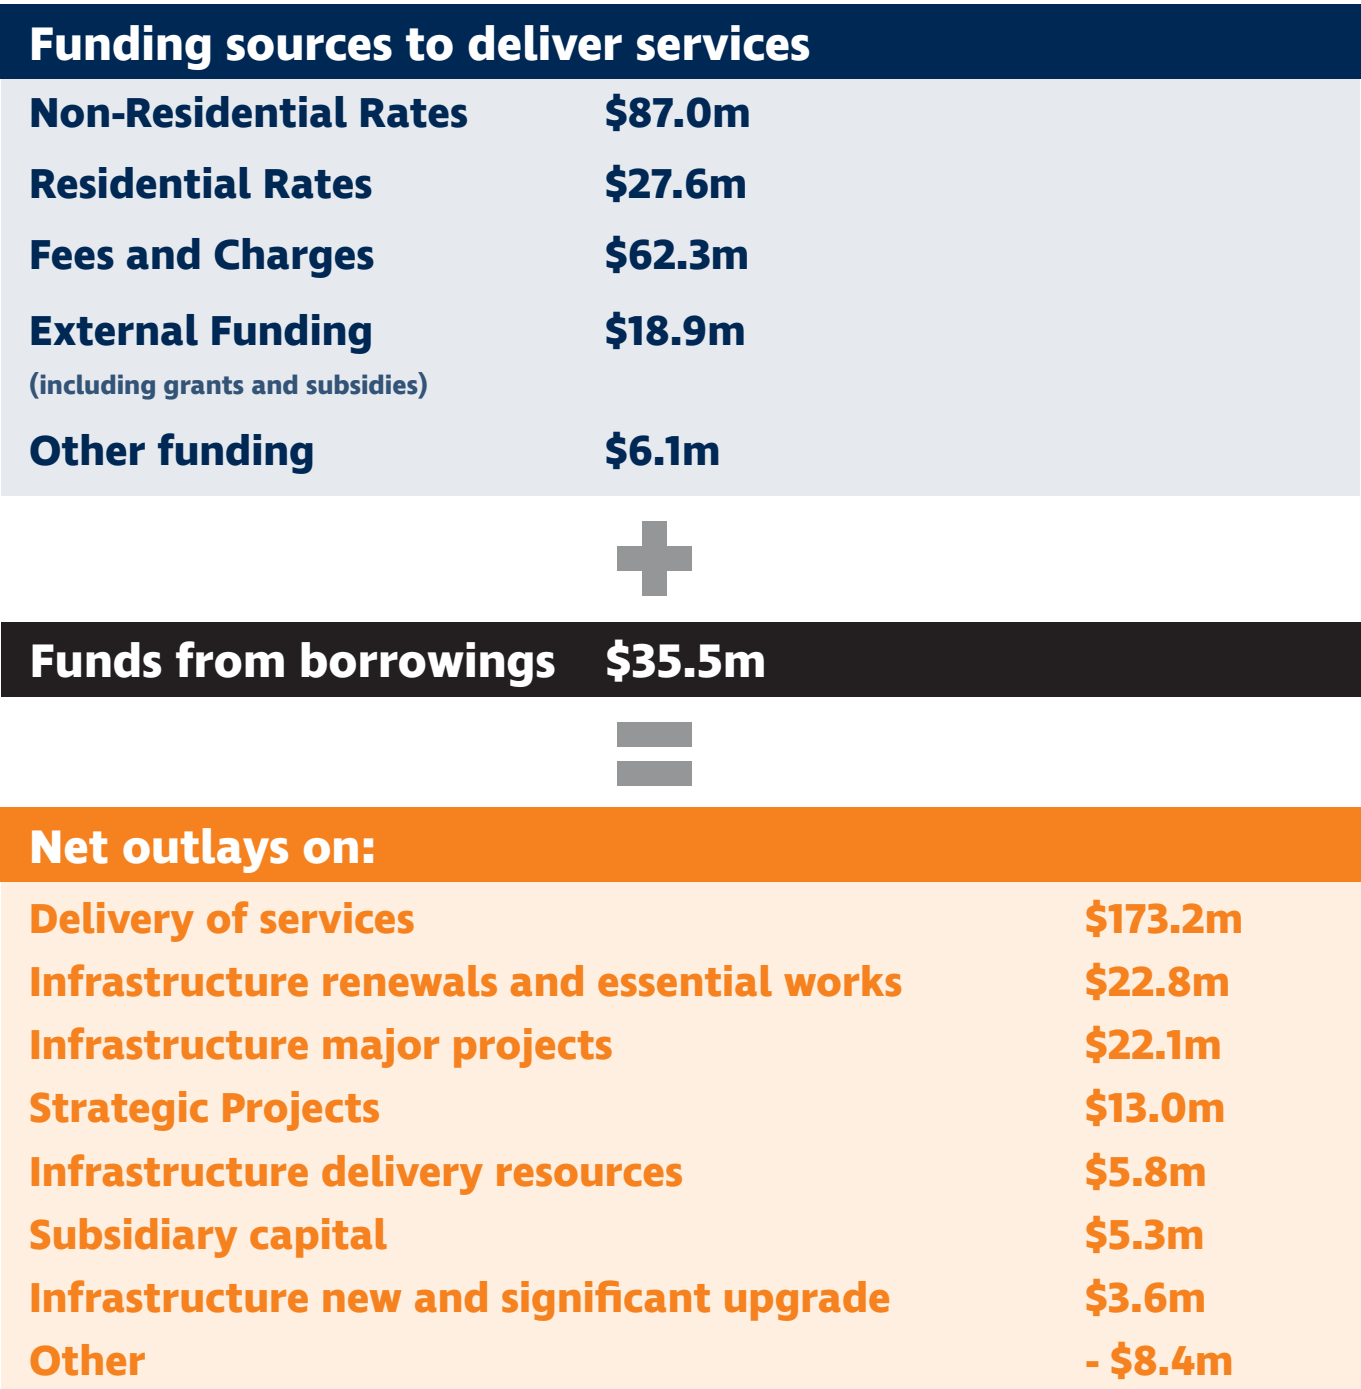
Funding sources to deliver services

| | |
|---|---|
| Non-Residential Rates | \$87.0m |
| Residential Rates | \$27.6m |
| Fees and Charges | \$62.3m |
| External Funding (including grants and subsidies) | \$18.9m |
| Other funding | \$6.1m |

+

Funds from borrowings \$35.5m

=

Net outlays on:

| | |
|---|---|
| Delivery of services | \$173.2m |
| Infrastructure renewals and essential works | \$22.8m |
| Infrastructure major projects | \$22.1m |
| Strategic Projects | \$13.0m |
| Infrastructure delivery resources | \$5.8m |
| Subsidiary capital | \$5.3m |
| Infrastructure new and significant upgrade | \$3.6m |
| Other | - \$8.4m |